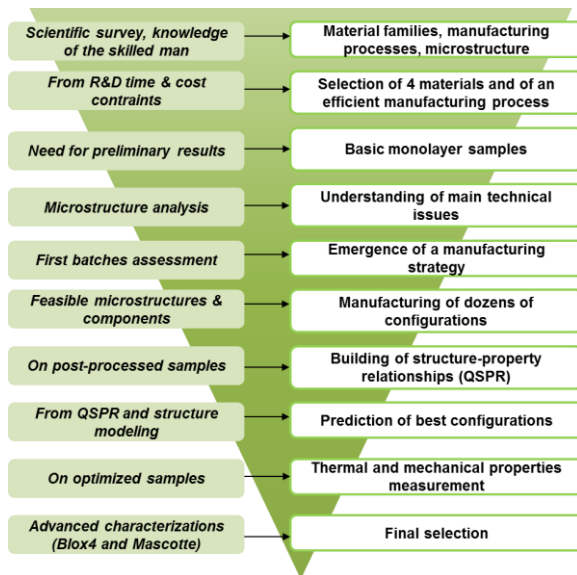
Scientific survey, knowledge of the skilled man

Material families, manufacturing processes, microstructure

From R&D time & cost contraints

Selection of 4 materials and of an efficient manufacturing process

Need for preliminary results

Basic monolayer samples

Microstructure analysis

Understanding of main technical issues

First batches assessment

Emergence of a manufacturing strategy

Feasible microstructures & components

Manufacturing of dozens of configurations

On post-processed samples

Building of structure-property relationships (QSPR)

From QSPR and structure modeling

Prediction of best configurations

On optimized samples

Thermal and mechanical properties measurement

Advanced characterizations (Blox4 and Mascotte)

Final selection